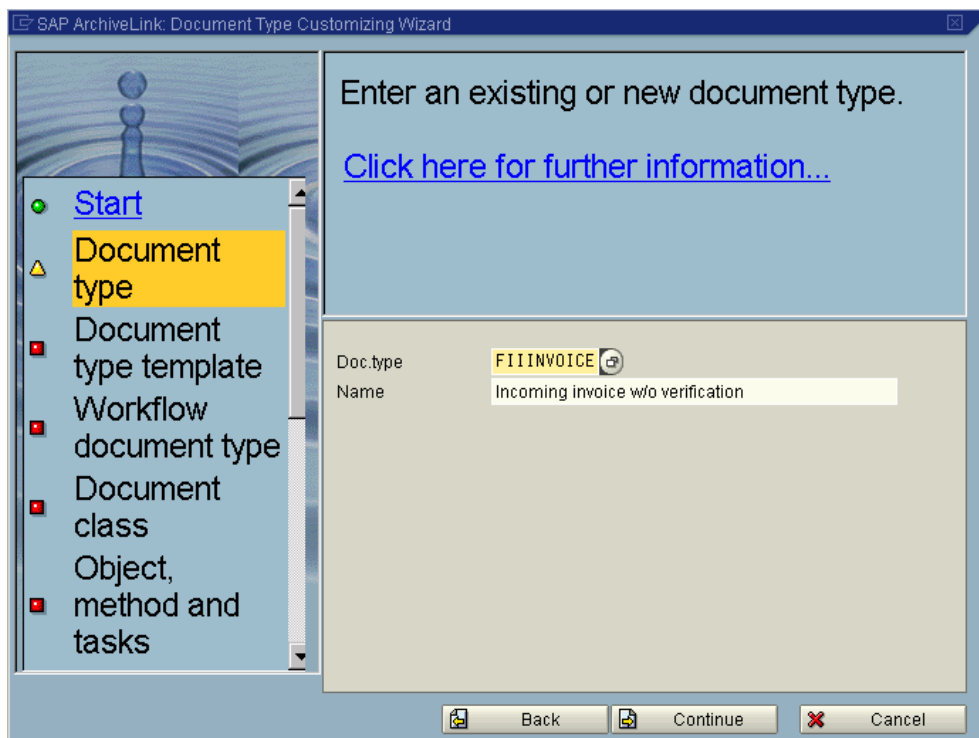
SAP ArchiveLink: Document Type Customizing Wizard

Start
Document type
Document type template
Workflow document type
Document class
Object, method and tasks

Enter an existing or new document type.

Click here for further information...

Doc.type FIIINVOICE
Name Incoming invoice w/o verification

Back
Continue
Cancel